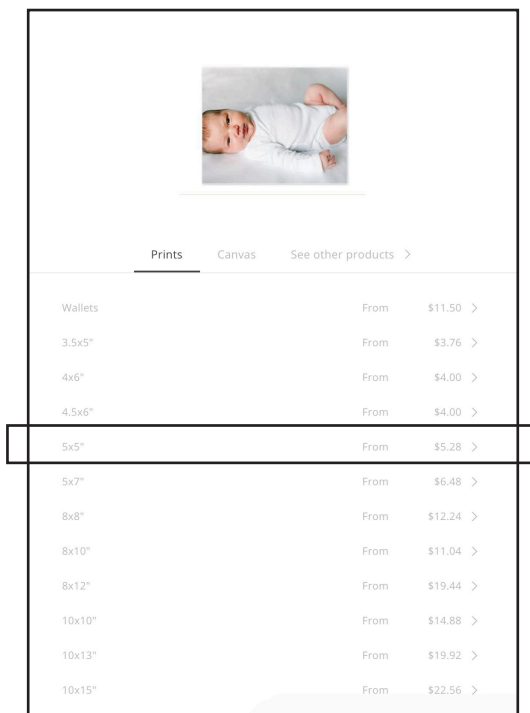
Prints Canvas See other products >

| | | |
|---|---|---|
| Wallets | From | \$11.50 > |
| 3.5x5" | From | \$3.76 > |
| 4x6" | From | \$4.00 > |
| 4.5x6" | From | \$4.00 > |
| 5x5" | From | \$5.28 > |
| 5x7" | From | \$6.48 > |
| 8x8" | From | \$12.24 > |
| 8x10" | From | \$11.04 > |
| 8x12" | From | \$19.44 > |
| 10x10" | From | \$14.88 > |
| 10x13" | From | \$19.92 > |
| 10x15" | From | \$22.56 > |